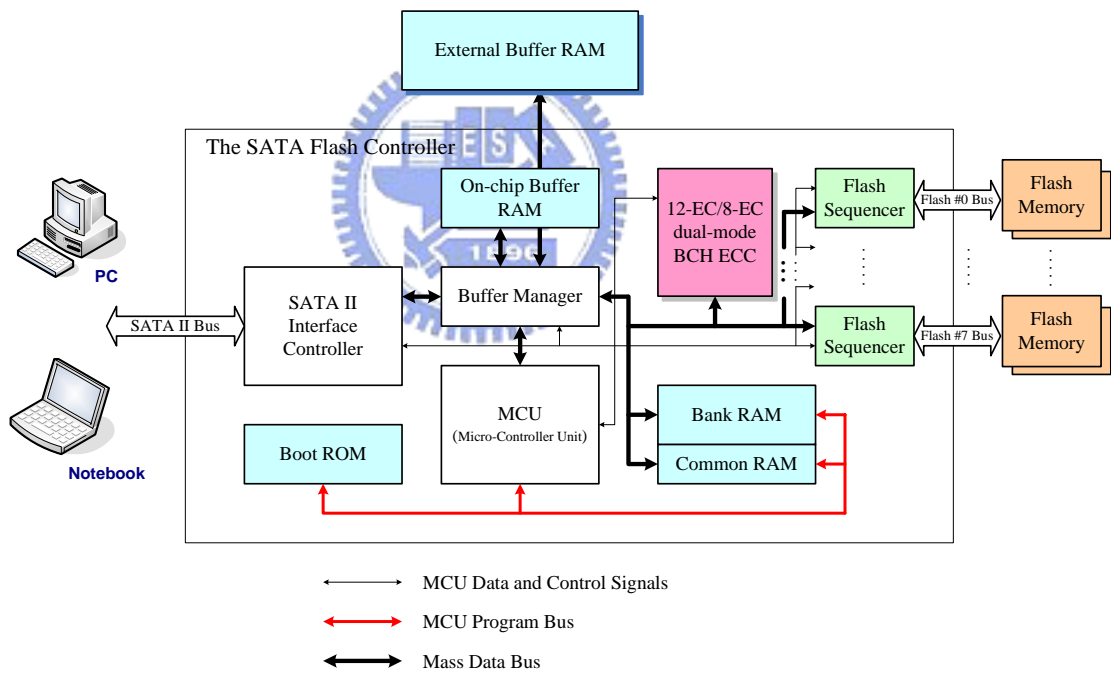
External Buffer RAM

The SATA Flash Controller

PC

Notebook

SATA II Bus

SATA II Interface Controller

On-chip Buffer RAM

Buffer Manager

12-EC/8-EC dual-mode BCH ECC

Flash Sequencer

Flash #0 Bus

Flash Memory

Flash Sequencer

Flash #7 Bus

Flash Memory

MCU (Micro-Controller Unit)

Bank RAM

Common RAM

Boot ROM

1896

MCU Data and Control Signals

MCU Program Bus

Mass Data Bus